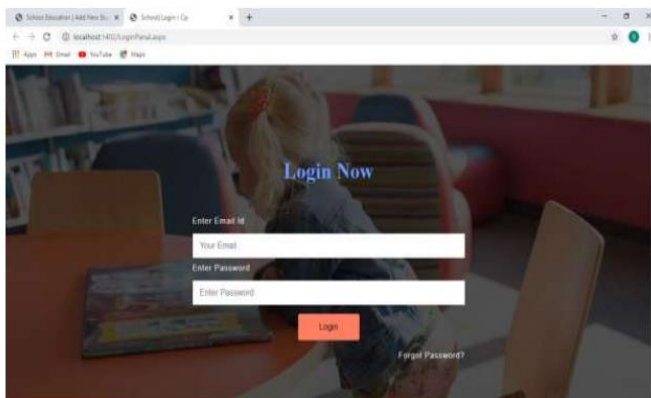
School Education | Add New St... × School Login | Ca × +

localhost:1402/LoginPanel.aspx

Apps Gmail YouTube Maps

Login Now

Enter Email Id

Your Email

Enter Password

Enter Password

Login

Forgot Password?